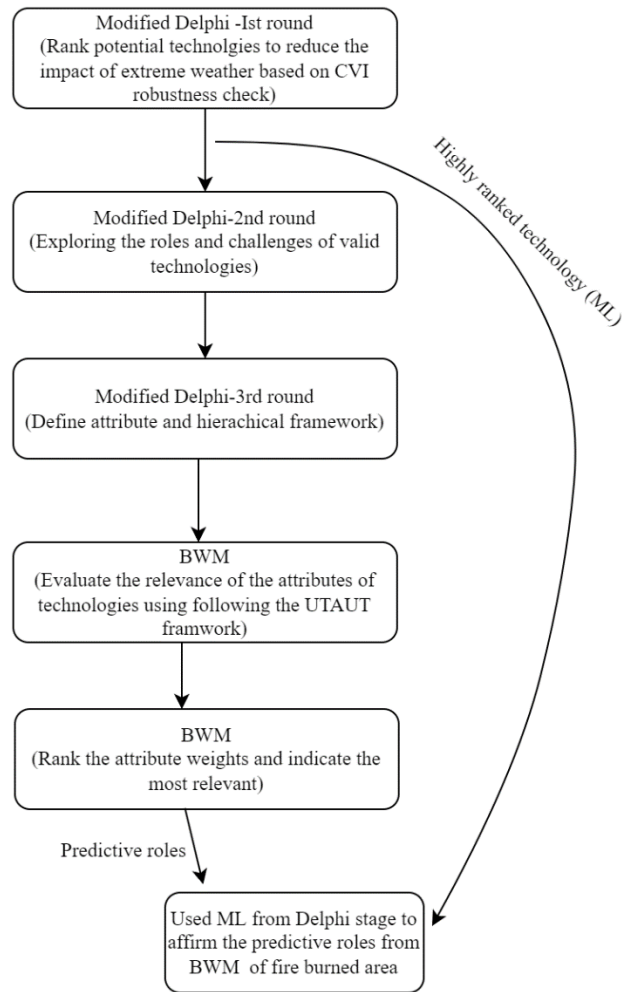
Modified Delphi -Ist round
(Rank potential technolgies to reduce the impact of extreme weather based on CVI robustness check)

Highly ranked technology (ML)

Modified Delphi-2nd round
(Exploring the roles and challenges of valid technologies)

Modified Delphi-3rd round
(Define attribute and hierachical framework)

BWM
(Evaluate the relevance of the attributes of technologies using following the UTAUT framwork)

BWM
(Rank the attribute weights and indicate the most relevant)

Predictive roles

Used ML from Delphi stage to affirm the predictive roles from BWM of fire burned area